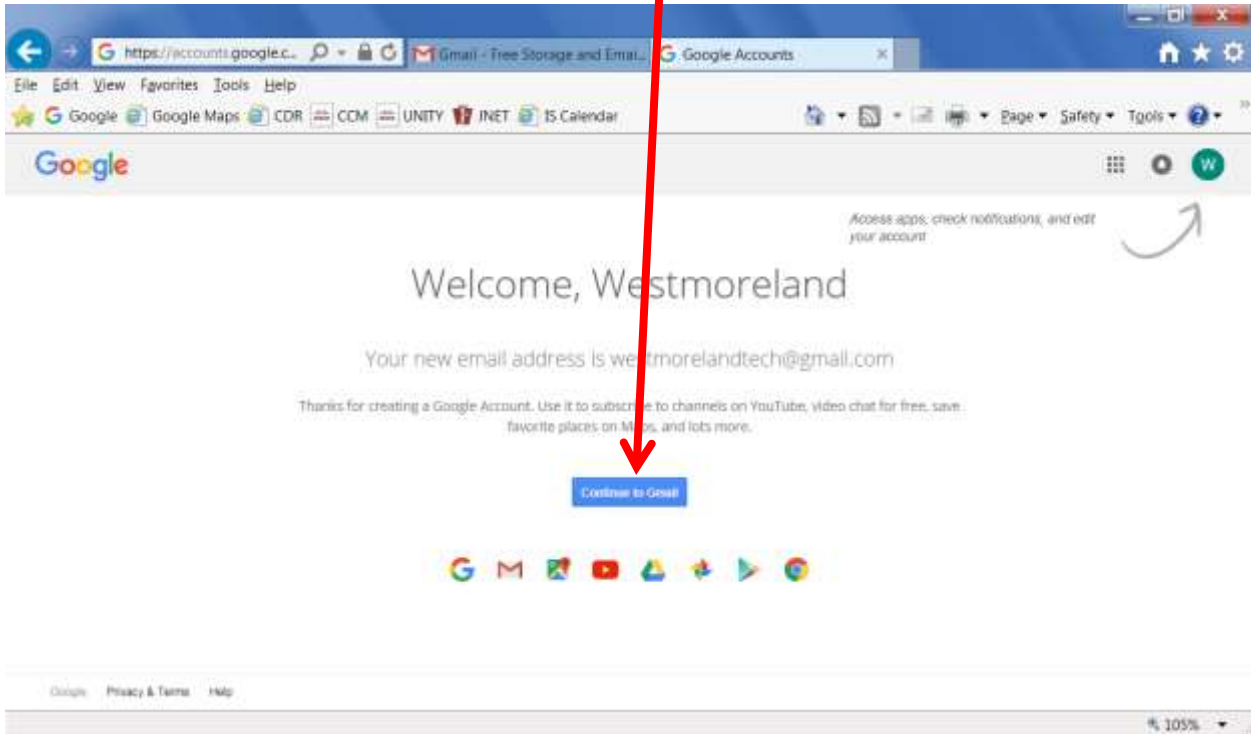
https://accounts.google.c... Gmail - Free Storage and Emai... Google Accounts

File Edit View Favorites Tools Help

Google Google Maps CDR CCM UNITY INET IS Calendar

Page ▾ Safety ▾ Tools ▾

Google

W

Access apps, check notifications, and edit your account

Welcome, Westmoreland

Your new email address is westmorelandtech@gmail.com

Thanks for creating a Google Account. Use it to subscribe to channels on YouTube, video chat for free, save favorite places on Maps, and lots more.

Continue to Gmail

Google Privacy & Terms Help

105%